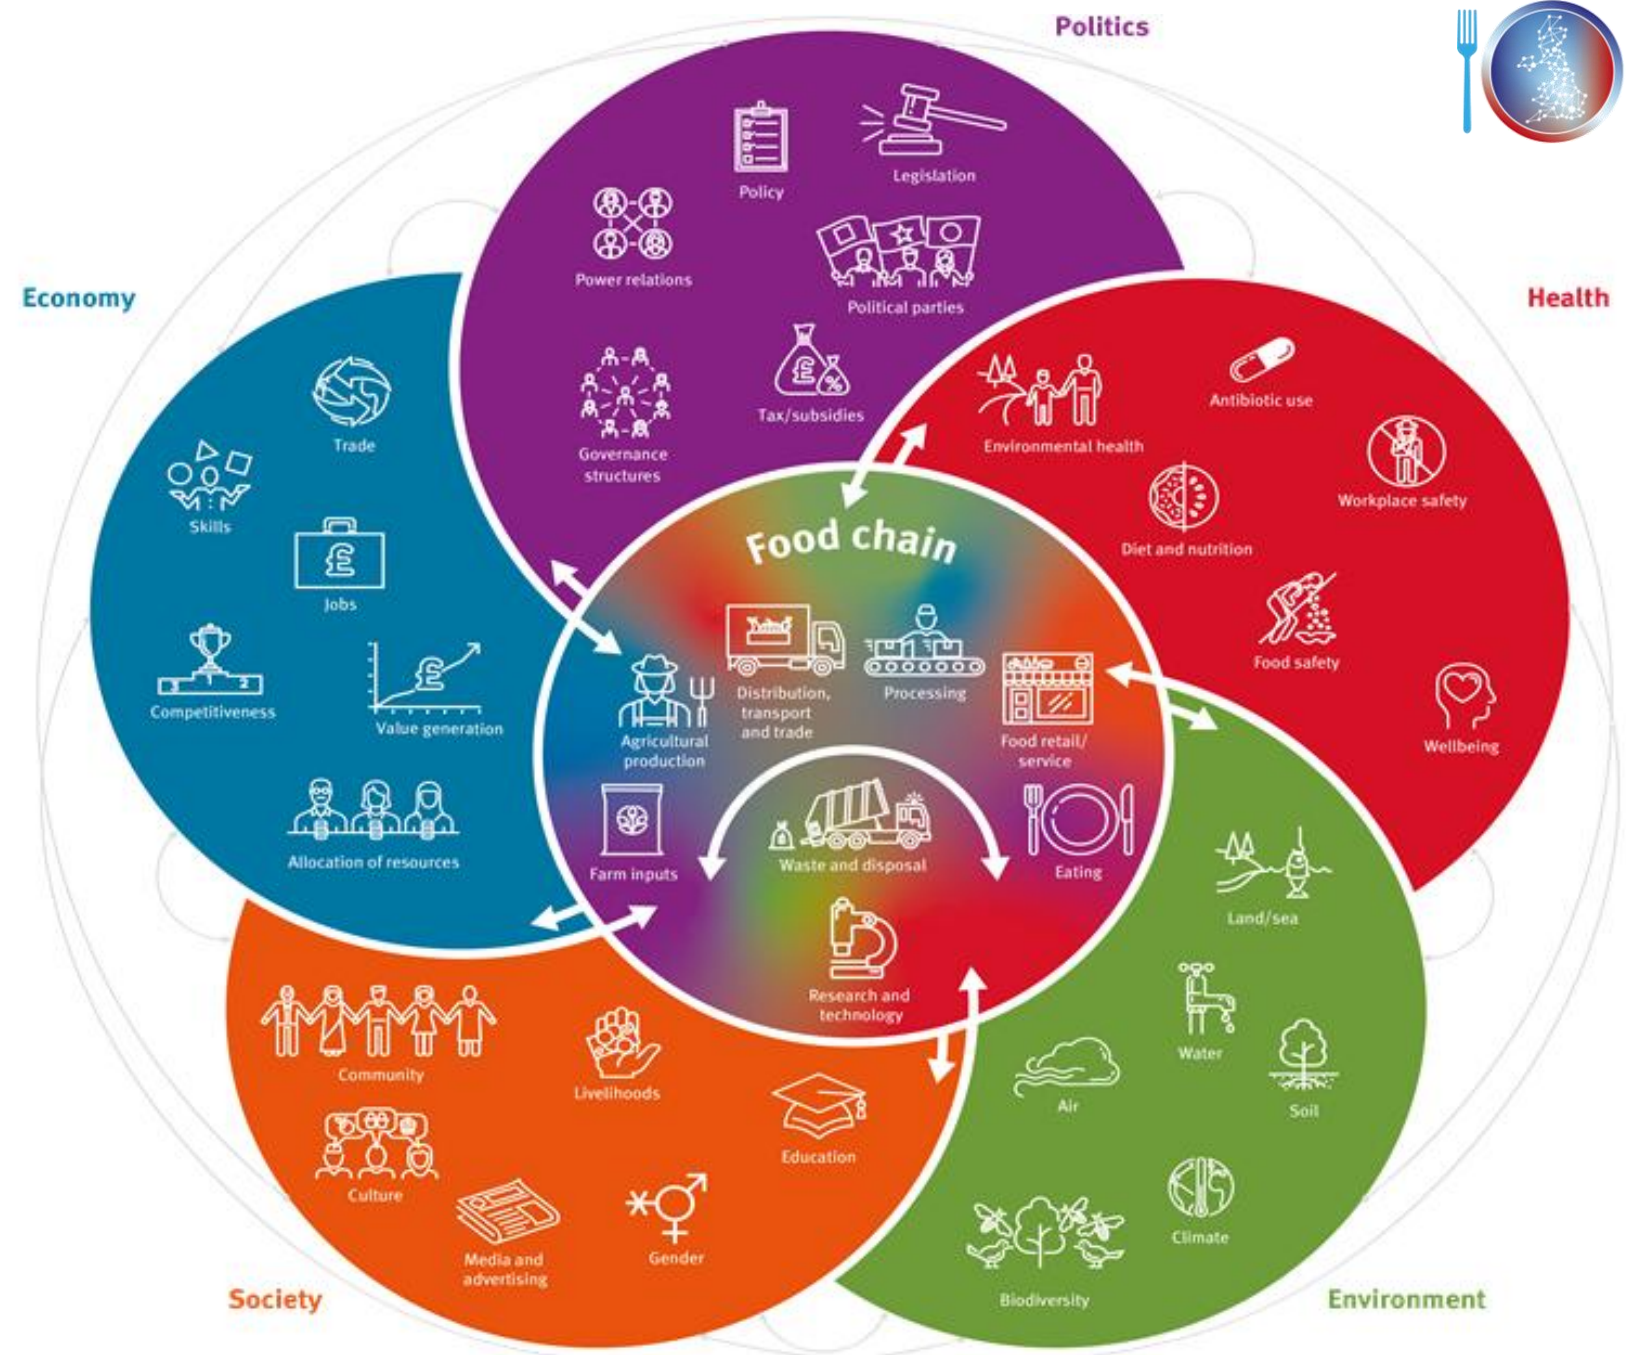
Politics

Policy
Legislation
Power relations
Political parties
Governance structures
Tax/subsidies

Economy

Trade
Skills
Jobs
Competitiveness
Value generation
Allocation of resources

Health

Environmental health
Antibiotic use
Workplace safety
Diet and nutrition
Food safety
Wellbeing

Food chain

Agricultural production
Distribution, transport and trade
Processing
Food retail/ service
Farm inputs
Waste and disposal
Eating
Research and technology

Society

Community
Livelihoods
Education
Culture
Media and advertising
Gender

Environment

Land/sea
Water
Air
Soil
Climate
Biodiversity